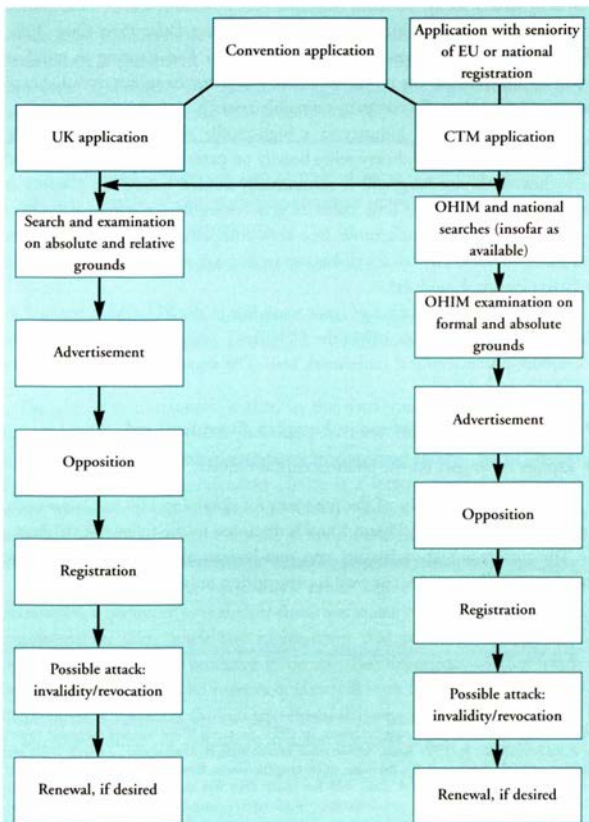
Convention application

Application with seniority of EU or national registration

UK application

CTM application

Search and examination on absolute and relative grounds

OHIM and national searches (insofar as available)

OHIM examination on formal and absolute grounds

Advertisement

Advertisement

Opposition

Opposition

Registration

Registration

Possible attack: invalidity/revocation

Possible attack: invalidity/revocation

Renewal, if desired

Renewal, if desired